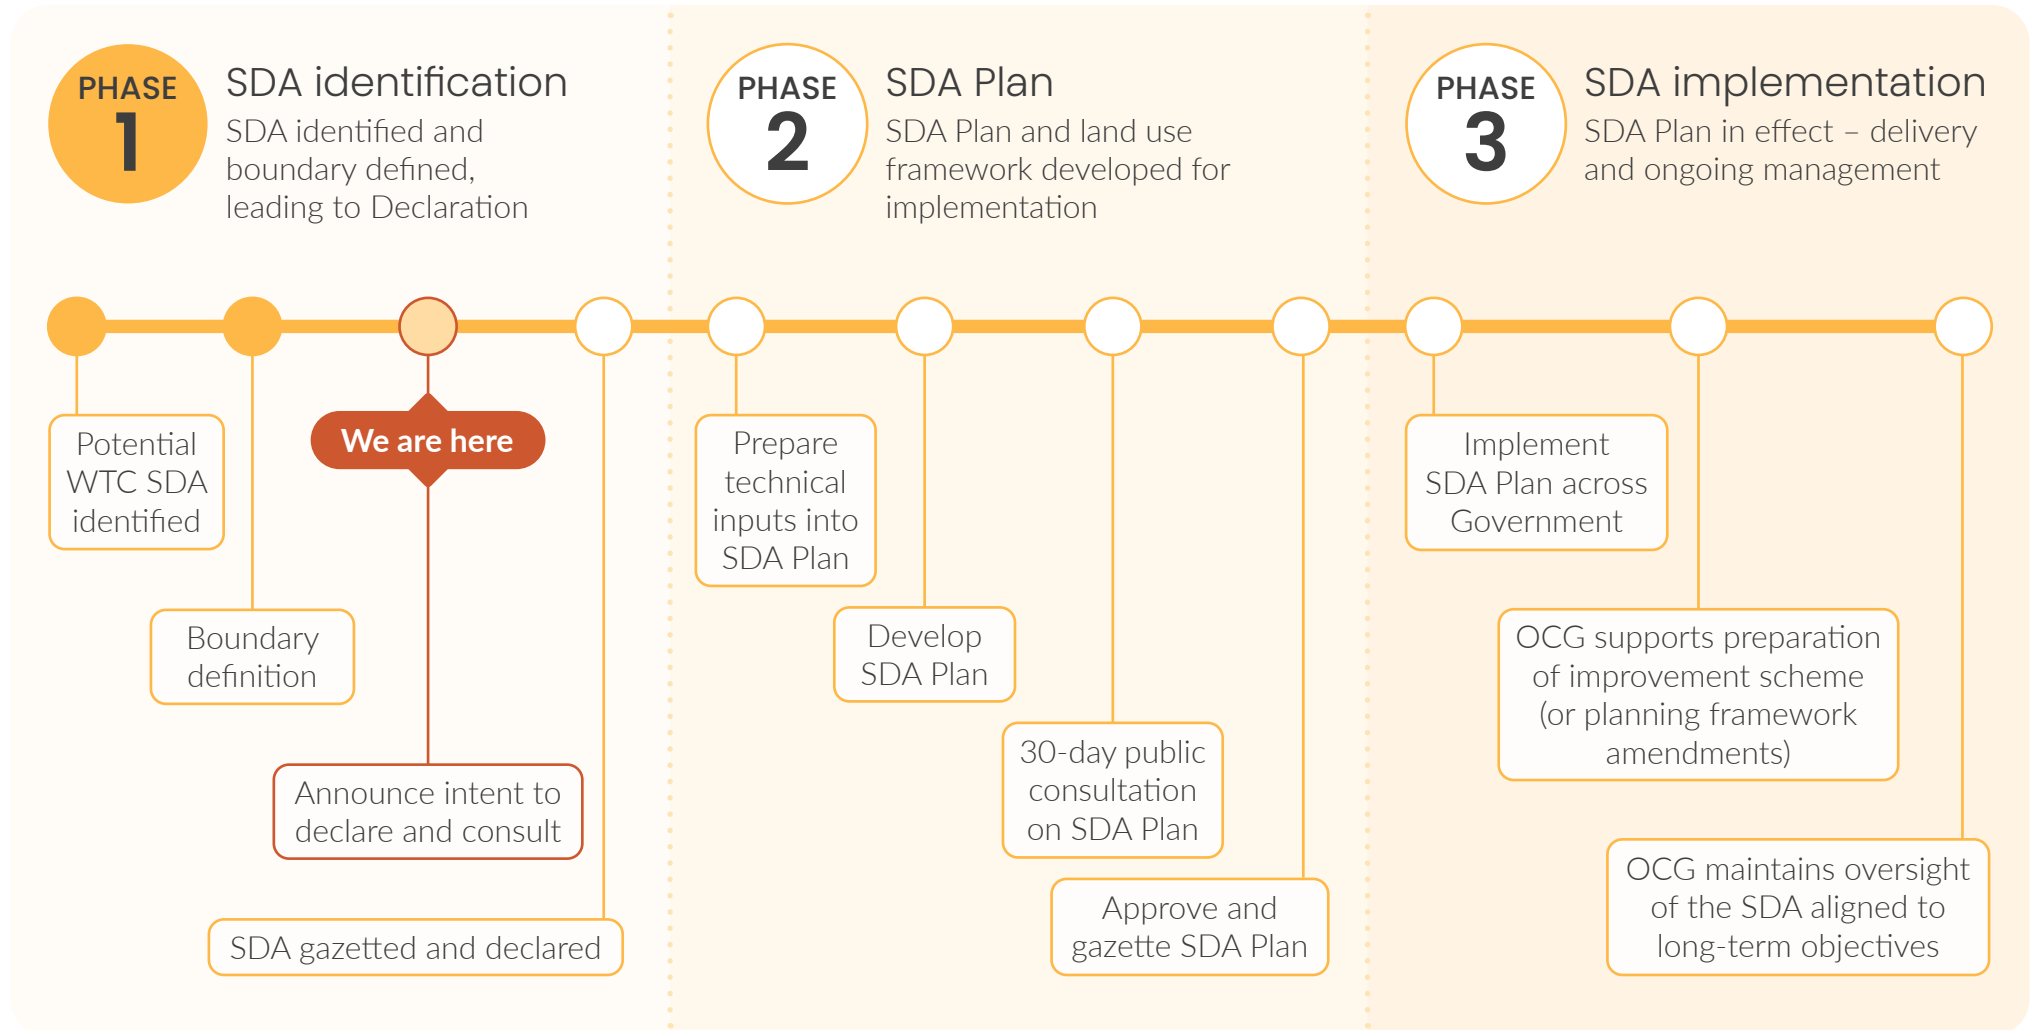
PHASE 1

SDA identification

SDA identified and boundary defined, leading to Declaration

PHASE 2

SDA Plan

SDA Plan and land use framework developed for implementation

PHASE 3

SDA implementation

SDA Plan in effect – delivery and ongoing management

Potential WTC SDA identified

Boundary definition

We are here

Announce intent to declare and consult

SDA gazetted and declared

Prepare technical inputs into SDA Plan

Develop SDA Plan

30-day public consultation on SDA Plan

Approve and gazette SDA Plan

Implement SDA Plan across Government

OCG supports preparation of improvement scheme (or planning framework amendments)

OCG maintains oversight of the SDA aligned to long-term objectives